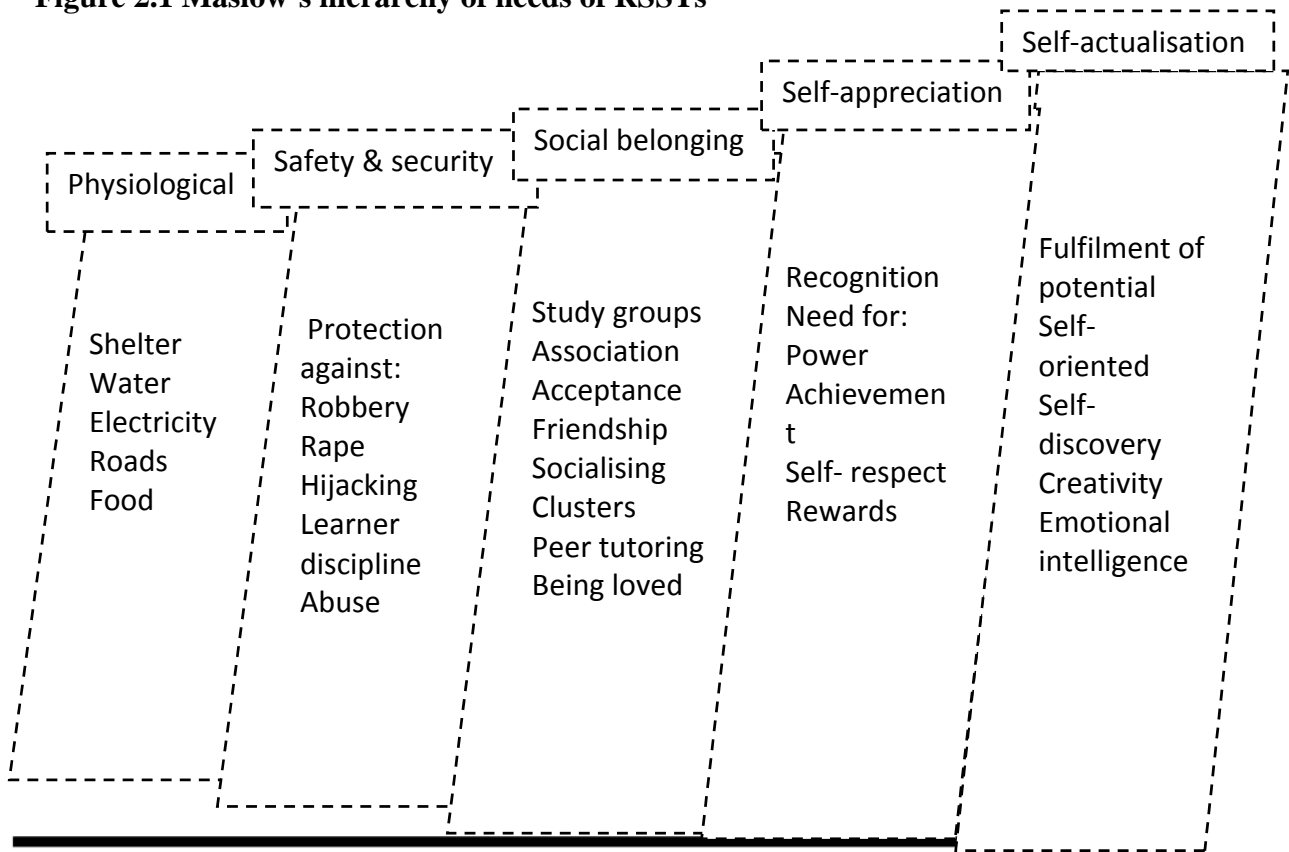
Figure 2.1 Maslow's hierarchy of needs of RSSTs

Self-actualisation

Self-appreciation

Social belonging

Safety & security

Physiological

Shelter
Water
Electricity
Roads
Food

Protection against:
Robbery
Rape
Hijacking
Learner discipline
Abuse

Study groups
Association
Acceptance
Friendship
Socialising
Clusters
Peer tutoring
Being loved

Recognition
Need for:
Power
Achievemen t
Self- respect
Rewards

Fulfilment of potential
Self-oriented
Self-discovery
Creativity
Emotional intelligence